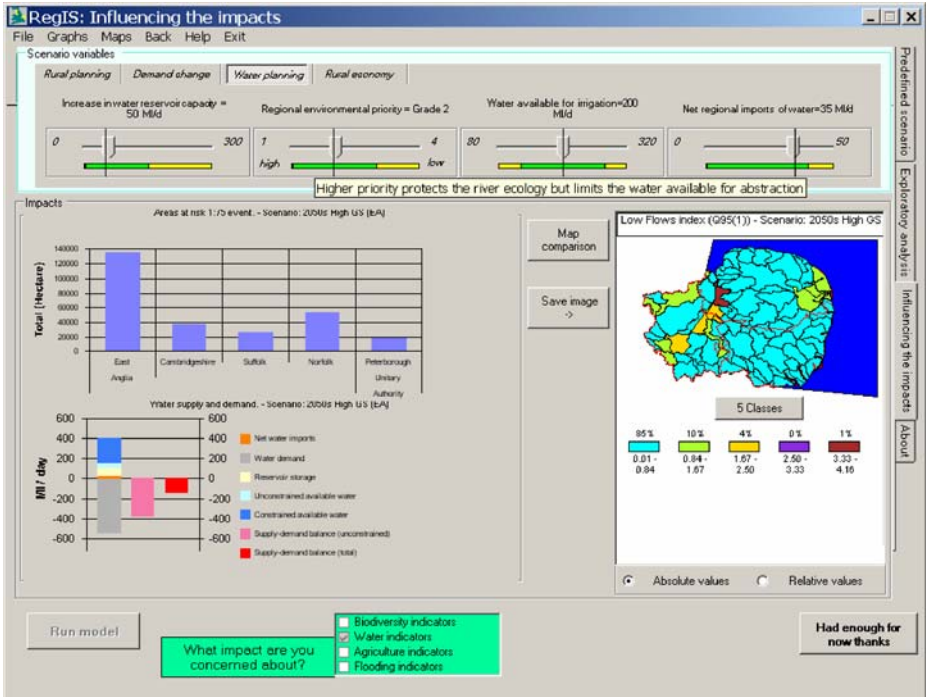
RegIS: Influencing the impacts

File Graphs Maps Back Help Exit

Scenario variables

Rural planning | Demand change | Water planning | Rural economy

Increase in water reservoir capacity = 50 Ml/d

0 300

Regional environmental priority = Grade 2

1 4
high low

Water available for irrigation=200 Ml/d

80 320

Net regional imports of water=35 Ml/d

0 50

Higher priority protects the river ecology but limits the water available for abstraction

Predefined scenario | Exploratory analysis | Influencing the impacts | About

Impacts

Areas at risk 1:75 event. - Scenario: 2050s High GS (EA)

Total (Hectare)

140000
120000
100000
80000
60000
40000
20000
0

East Anglia | Cambridgeshire | Suffolk | Norfolk | Peterborough Unitary Authority

Water supply and demand. - Scenario: 2050s High GS (EA)

Ml / day

600
400
200
0
-200
-400
-600

400
200
0
-200
-400
-600

Net water imports
Water demand
Reservoir storage
Unconstrained available water
Constrained available water
Supply-demand balance (unconstrained)
Supply-demand balance (total)

Map comparison

Save image ->

Low Flows index (Q95(1)) - Scenario: 2050s High GS

5 Classes

| 85% | 10% | 4% | 0% | 1% |
|---|---|---|---|---|
| 0.01 - 0.84 | 0.84 - 1.67 | 1.67 - 2.50 | 2.50 - 3.33 | 3.33 - 4.16 |

Absolute values    Relative values

Run model

What impact are you concerned about?

Biodiversity indicators
Water indicators
Agriculture indicators
Flooding indicators

Had enough for now thanks